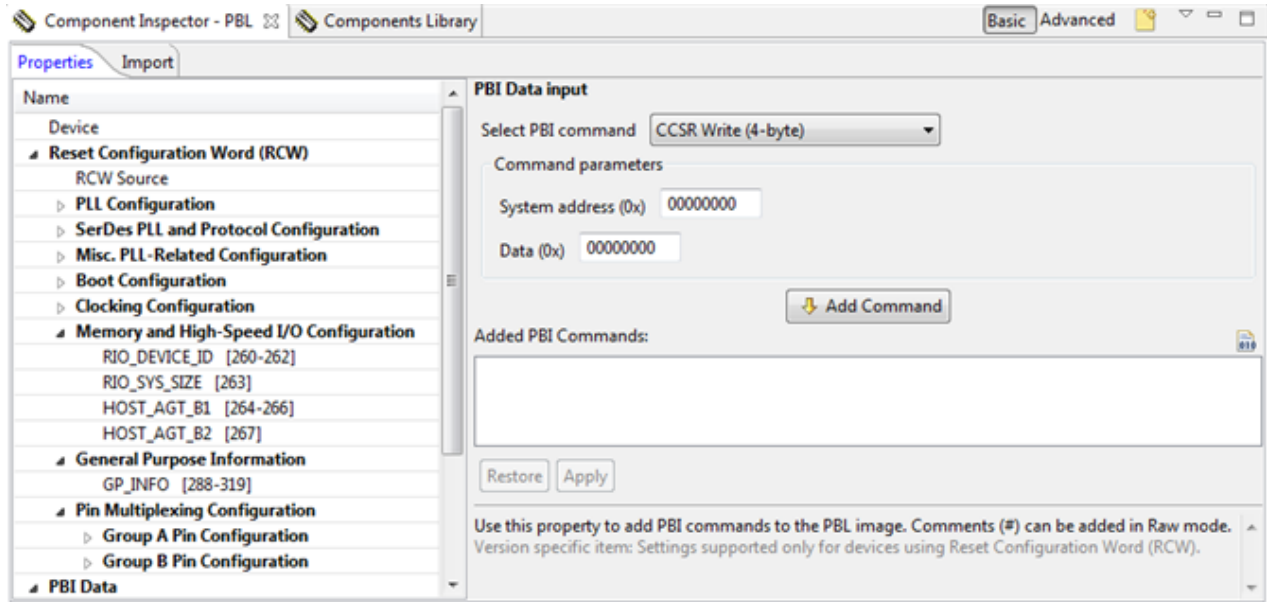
Component Inspector - PBL ☒ Components Library

Basic Advanced

Properties Import

Name

Device

Reset Configuration Word (RCW)

RCW Source

PLL Configuration

SerDes PLL and Protocol Configuration

Misc. PLL-Related Configuration

Boot Configuration

Clocking Configuration

Memory and High-Speed I/O Configuration

RIO_DEVICE_ID [260-262]

RIO_SYS_SIZE [263]

HOST_AGT_B1 [264-266]

HOST_AGT_B2 [267]

General Purpose Information

GP_INFO [288-319]

Pin Multiplexing Configuration

Group A Pin Configuration

Group B Pin Configuration

PBI Data

PBI Data input

Select PBI command CCSR Write (4-byte)

Command parameters

System address (0x) 00000000

Data (0x) 00000000

Add Command

Added PBI Commands:

Restore Apply

Use this property to add PBI commands to the PBL image. Comments (#) can be added in Raw mode.
Version specific item: Settings supported only for devices using Reset Configuration Word (RCW).